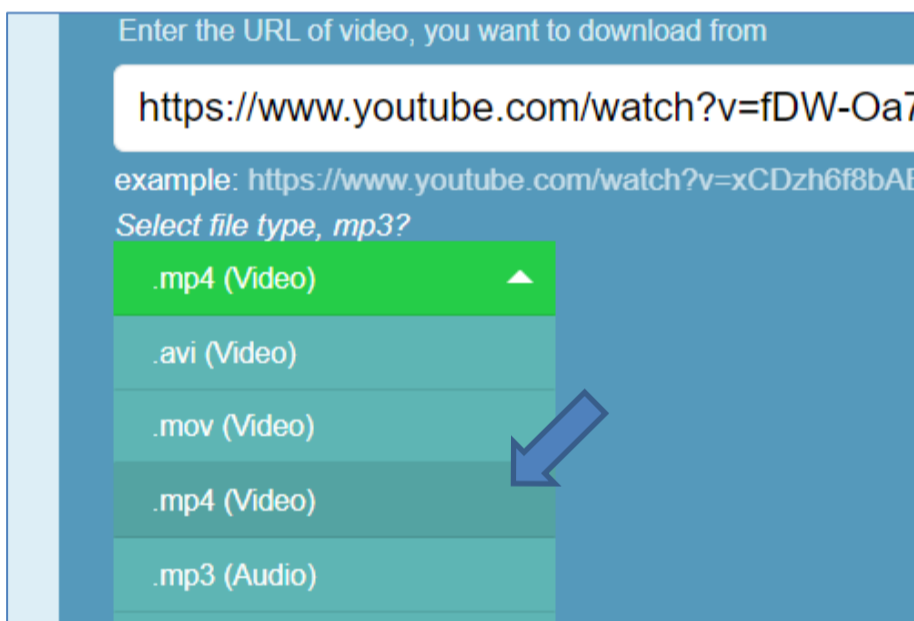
Enter the URL of video, you want to download from

https://www.youtube.com/watch?v=fDW-Oa7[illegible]

example: https://www.youtube.com/watch?v=xCDzh6f8bA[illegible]

Select file type, mp3?

.mp4 (Video)

.avi (Video)

.mov (Video)

.mp4 (Video)

.mp3 (Audio)